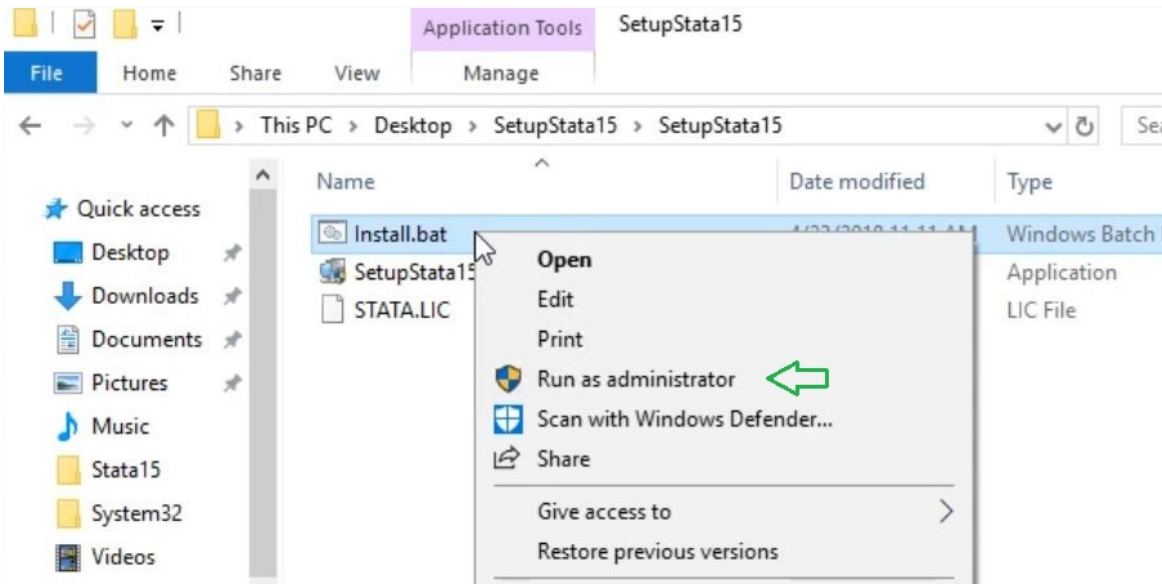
Application Tools

SetupStata15

File

Home

Share

View

Manage

This PC > Desktop > SetupStata15 > SetupStata15

Sea

Name

Date modified

Type

Quick access

Desktop

Downloads

Documents

Pictures

Music

Stata15

System32

Videos

Install.bat

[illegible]

Windows Batch

SetupStata15

Application

STATA.LIC

LIC File

Open

Edit

Print

Run as administrator

Scan with Windows Defender...

Share

Give access to

Restore previous versions